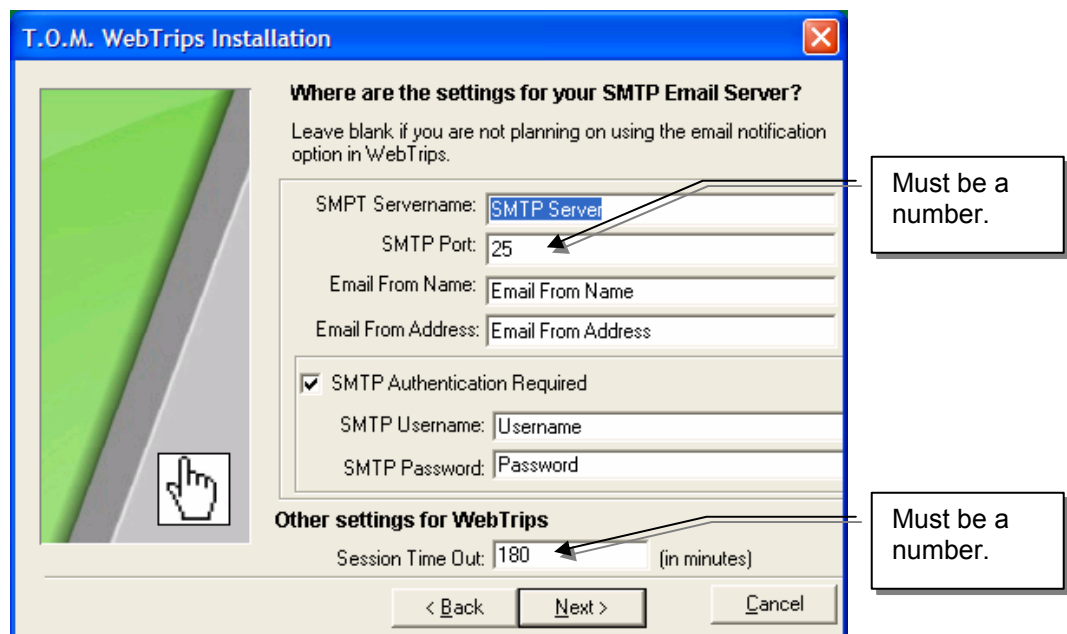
T.O.M. WebTrips Installation

Where are the settings for your SMTP Email Server?

Leave blank if you are not planning on using the email notification option in WebTrips.

SMPT Servername: SMTP Server

SMTP Port: 25

Email From Name: Email From Name

Email From Address: Email From Address

SMTP Authentication Required

SMTP Username: Username

SMTP Password: Password

Other settings for WebTrips

Session Time Out: 180 (in minutes)

< Back

Next >

Cancel

Must be a number.

Must be a number.